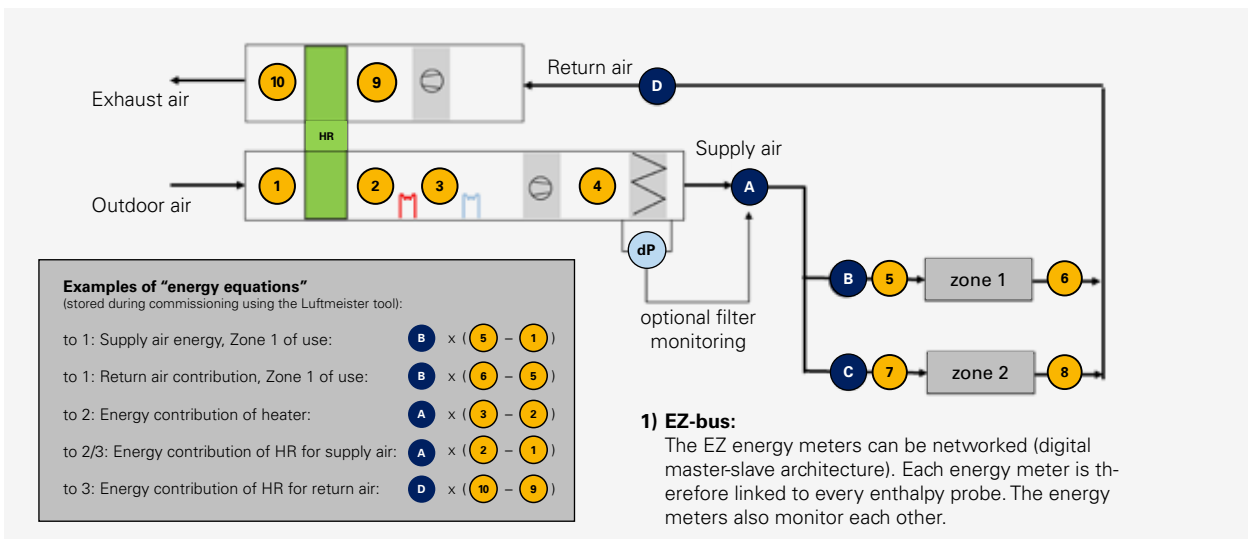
Exhaust air

10

HR

9

Return air

D

Outdoor air

1

2

3

4

Supply air

A

dP

optional filter monitoring

B

5

zone 1

6

C

7

zone 2

8

**Examples of "energy equations"**
(stored during commissioning using the Luftmeister tool):

to 1: Supply air energy, Zone 1 of use: B x ( 5 – 1 )

to 1: Return air contribution, Zone 1 of use: B x ( 6 – 5 )

to 2: Energy contribution of heater: A x ( 3 – 2 )

to 2/3: Energy contribution of HR for supply air: A x ( 2 – 1 )

to 3: Energy contribution of HR for return air: D x ( 10 – 9 )

**1) EZ-bus:**
The EZ energy meters can be networked (digital master-slave architecture). Each energy meter is therefore linked to every enthalpy probe. The energy meters also monitor each other.